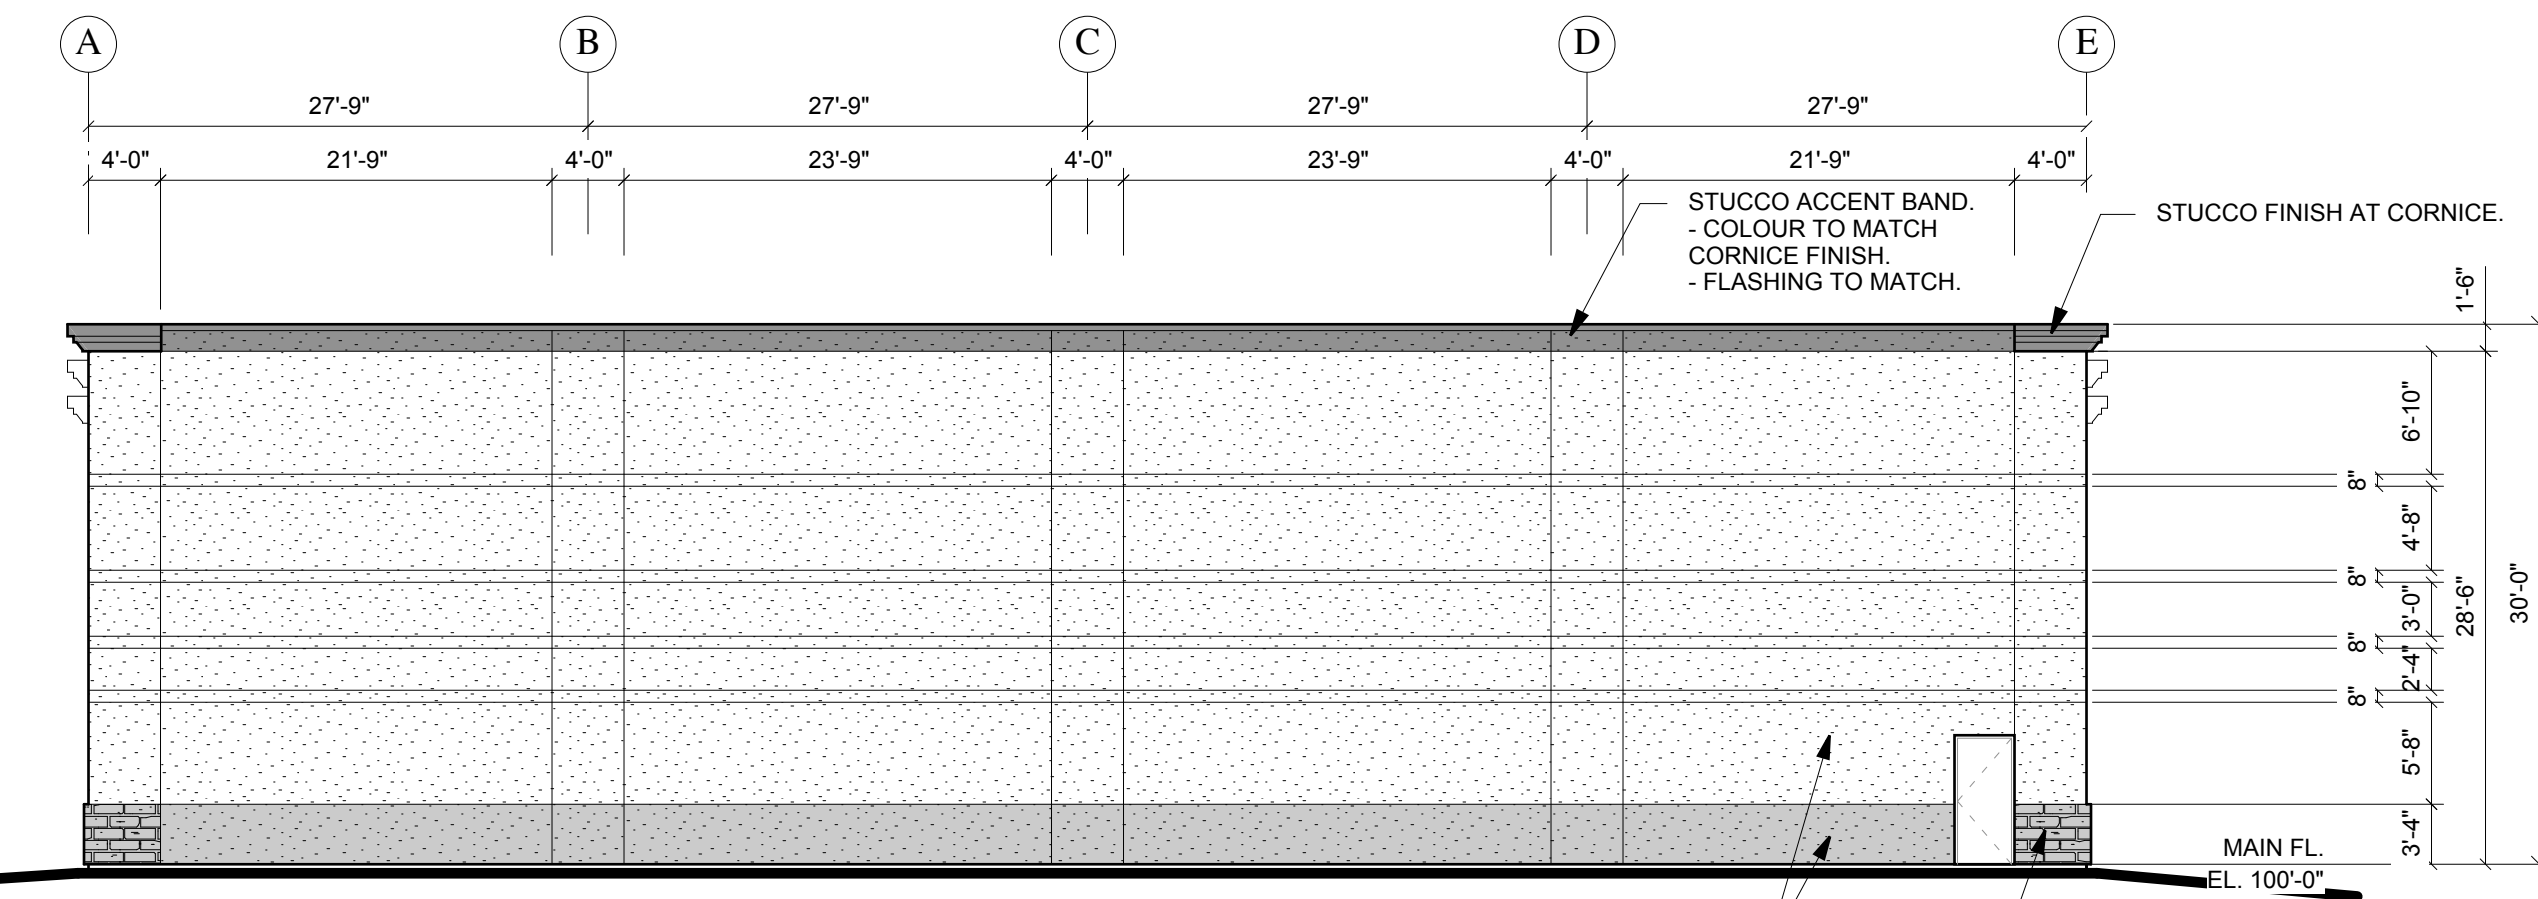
A B C D E

27'-9" 27'-9" 27'-9" 27'-9"

4'-0" 21'-9" 4'-0" 23'-9" 4'-0" 23'-9" 4'-0" 21'-9" 4'-0"

STUCCO ACCENT BAND.
- COLOUR TO MATCH CORNICE FINISH.
- FLASHING TO MATCH.

STUCCO FINISH AT CORNICE.

1'-6"
6'-10"
8"
4'-8"
8"
3'-0"
8"
2'-4"
8"
5'-8"
3'-4"
28'-6"
30'-0"

MAIN FL.
EL. 100'-0"